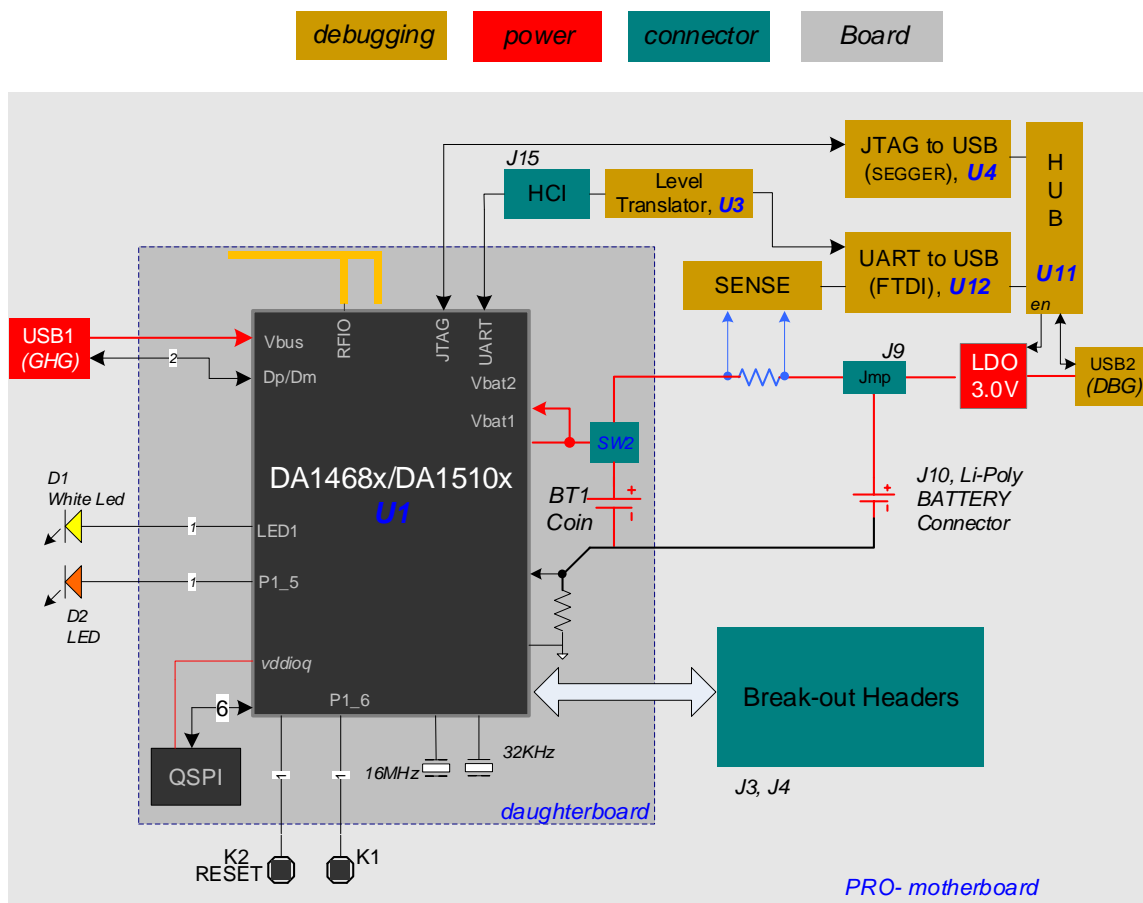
debugging power connector Board

J15

HCI

Level Translator, U3

JTAG to USB (SEGGER), U4

UART to USB (FTDI), U12

SENSE

H U B

U11

en

J9

Jmp

LDO 3.0V

USB2 (DBG)

USB1 (GHG)

2

Vbus

Dp/Dm

RFIO

JTAG

UART

Vbat2

Vbat1

SW2

DA1468x/DA1510x

U1

BT1 Coin

J10, Li-Poly BATTERY Connector

D1 White Led

1

LED1

1

P1_5

D2 LED

vddioq

6

P1_6

QSPI

16MHz

32KHz

Break-out Headers

J3, J4

daughterboard

K2 RESET

K1

PRO- motherboard